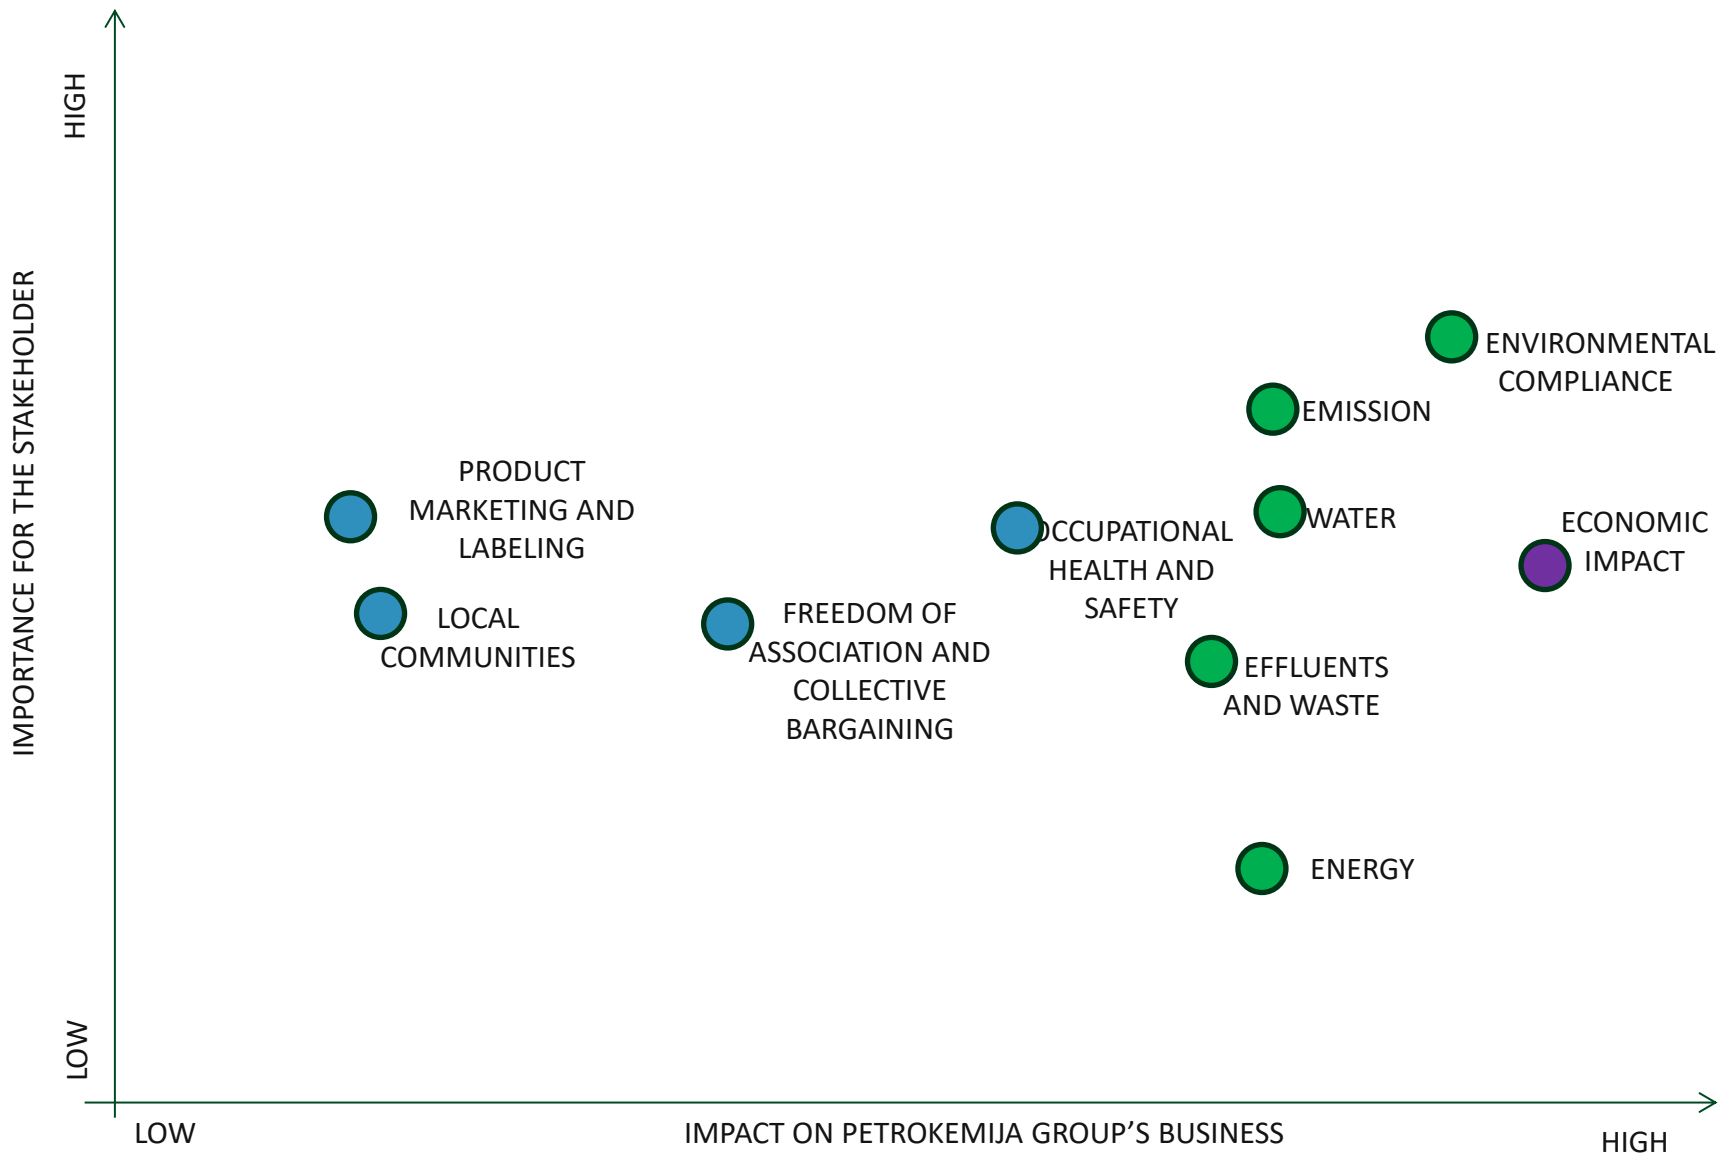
HIGH

IMPORTANCE FOR THE STAKEHOLDER

LOW

ENVIRONMENTAL COMPLIANCE

EMISSION

PRODUCT MARKETING AND LABELING

OCCUPATIONAL HEALTH AND SAFETY

WATER

ECONOMIC IMPACT

LOCAL COMMUNITIES

FREEDOM OF ASSOCIATION AND COLLECTIVE BARGAINING

EFFLUENTS AND WASTE

ENERGY

LOW

IMPACT ON PETROKEMIJA GROUP’S BUSINESS

HIGH